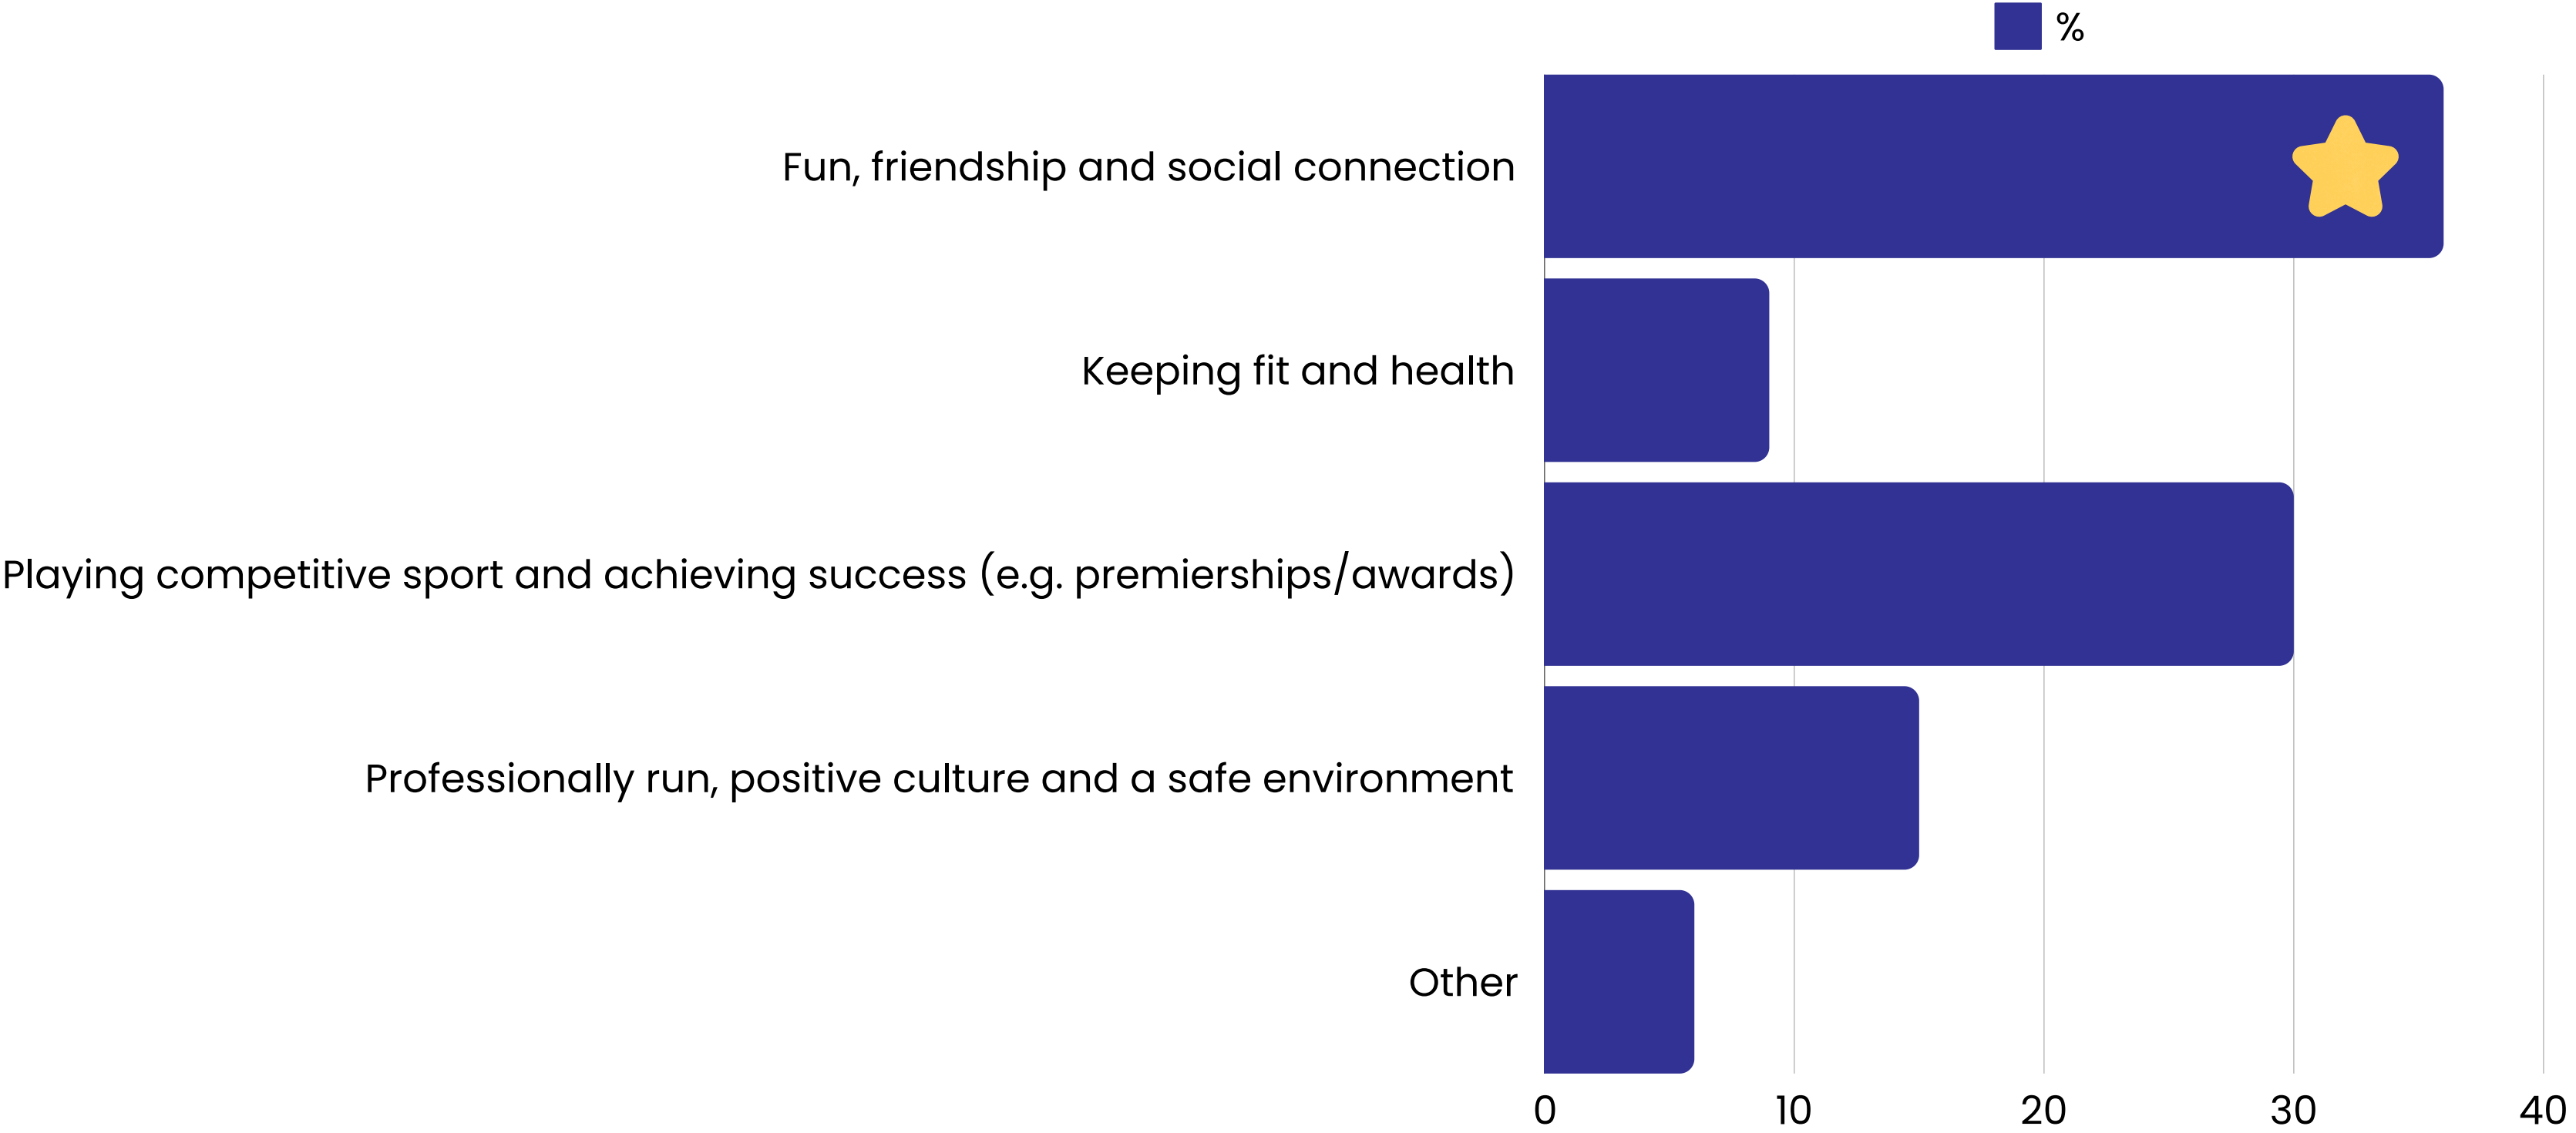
%

Fun, friendship and social connection

Keeping fit and health

Playing competitive sport and achieving success (e.g. premierships/awards)

Professionally run, positive culture and a safe environment

Other

0 10 20 30 40